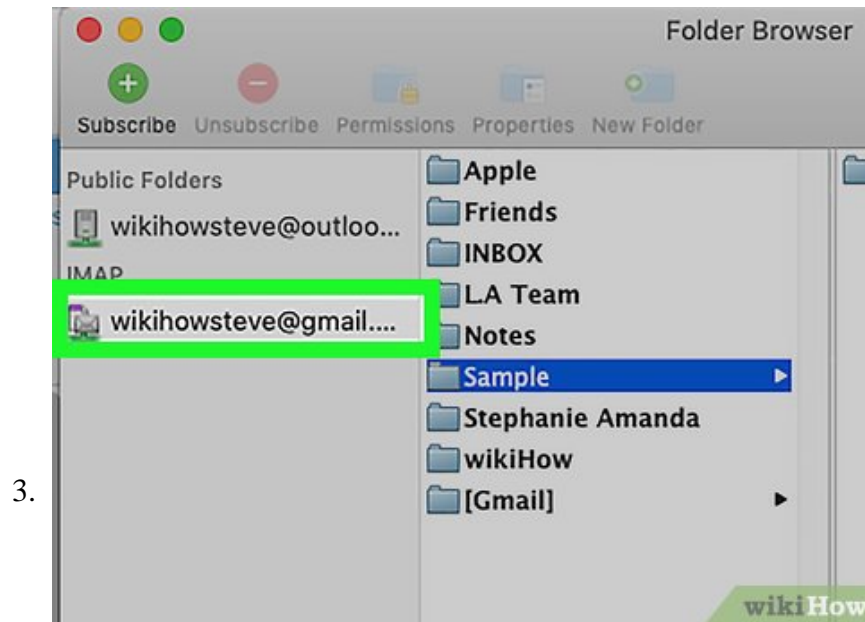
Folder Browser

Subscribe Unsubscribe Permissions Properties New Folder

Public Folders

wikihowsteve@outloo...

IMAP

wikihowsteve@gmail....

Apple
Friends
INBOX
L.A Team
Notes
Sample
Stephanie Amanda
wikiHow
[Gmail]

3.

wikiHow